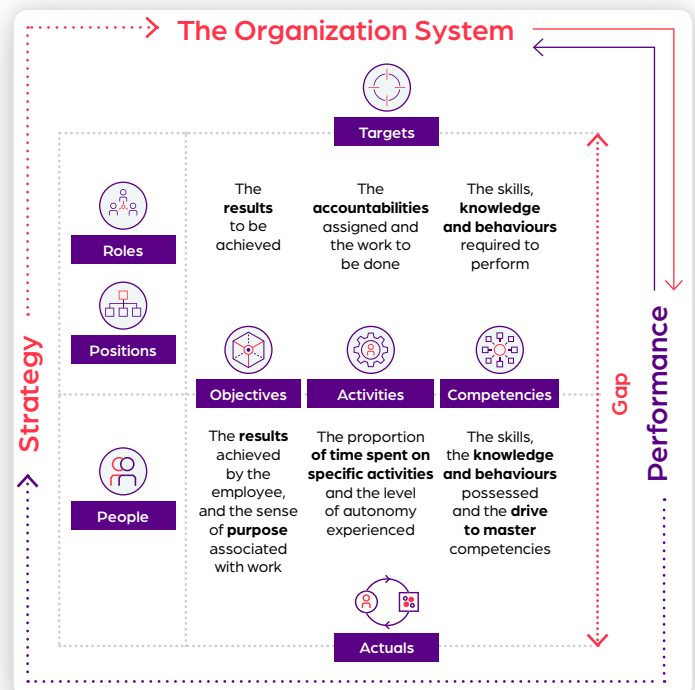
The Organization System

Targets

Roles

Positions

The results to be achieved

The accountabilities assigned and the work to be done

The skills, knowledge and behaviours required to perform

Strategy

Objectives

Activities

Competencies

Gap

Performance

People

The results achieved by the employee, and the sense of purpose associated with work

The proportion of time spent on specific activities and the level of autonomy experienced

The skills, the knowledge and behaviours possessed and the drive to master competencies

Actuals